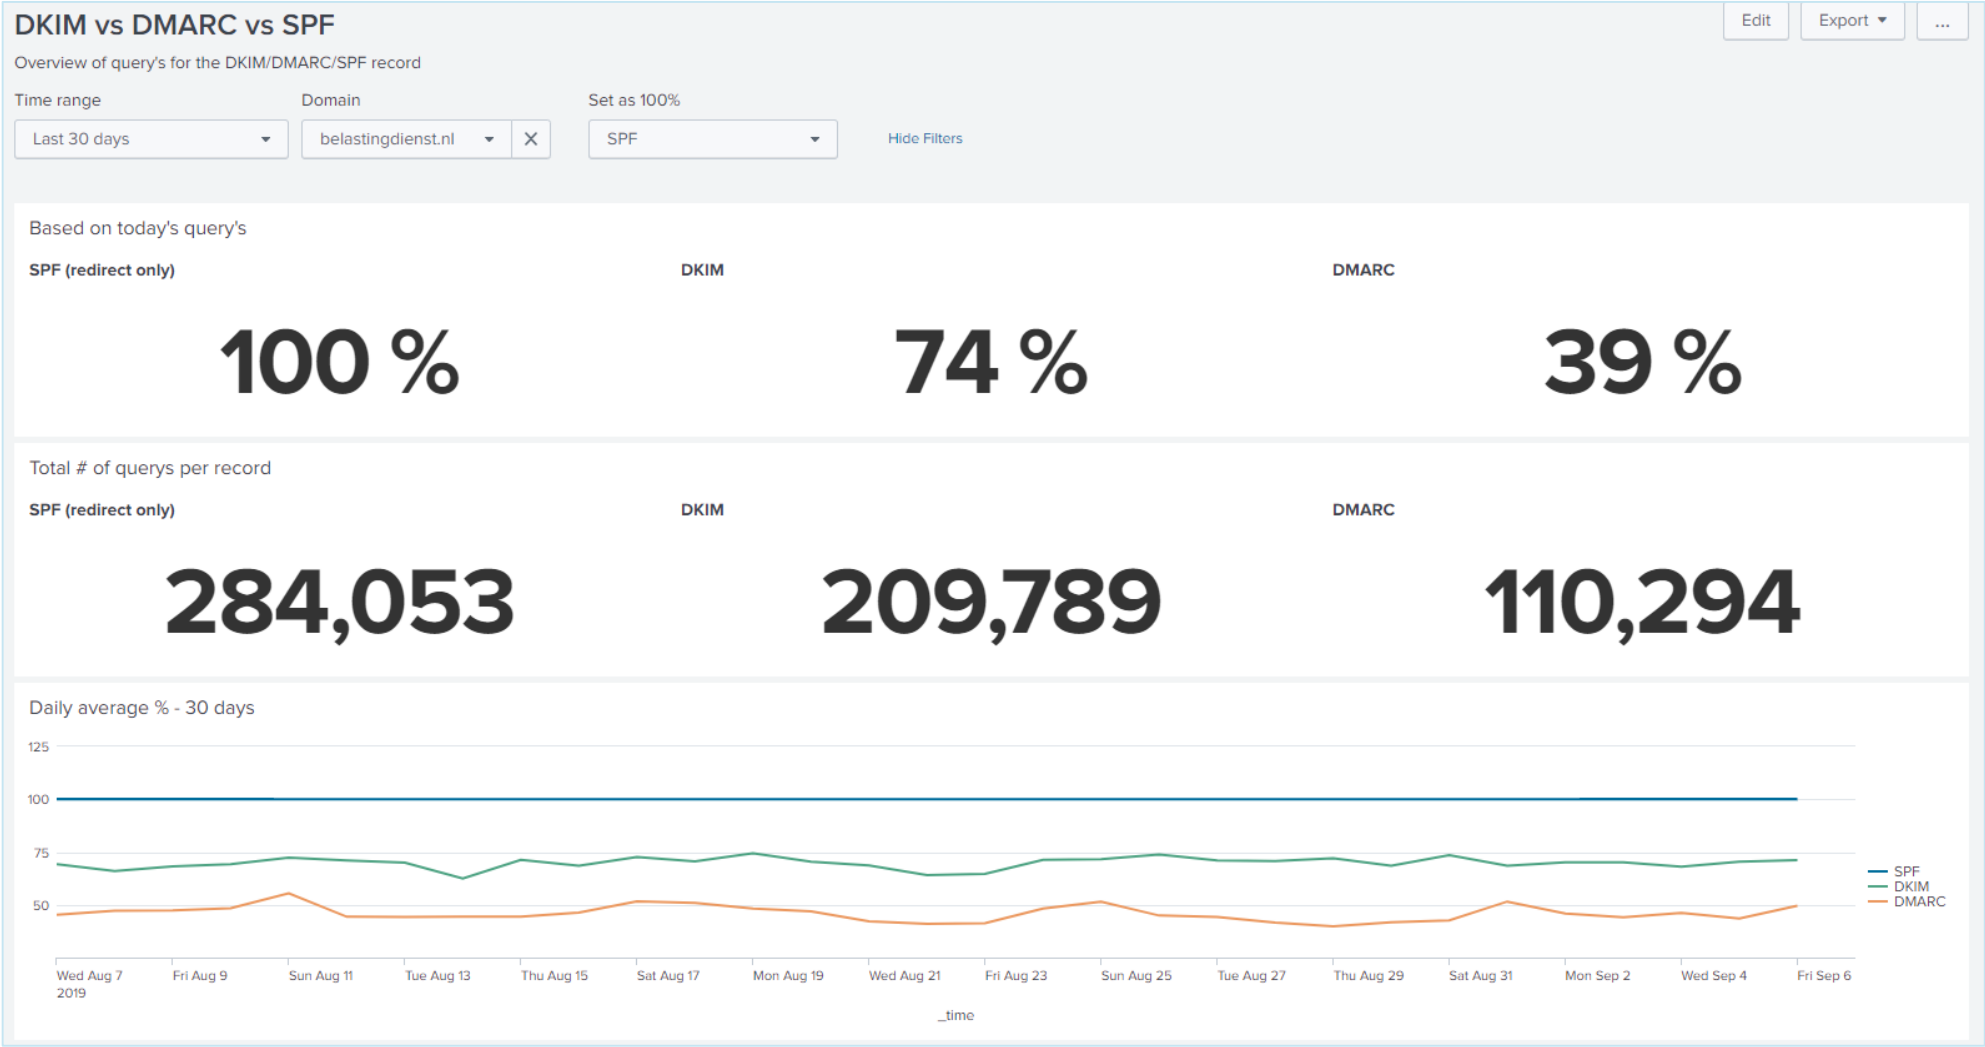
DKIM vs DMARC vs SPF

Overview of query's for the DKIM/DMARC/SPF record

Edit Export ▾ ...

Time range
Last 30 days

Domain
belastingdienst.nl ✕

Set as 100%
SPF

Hide Filters

Based on today's query's

SPF (redirect only)
100 %

DKIM
74 %

DMARC
39 %

Total # of querys per record

SPF (redirect only)
284,053

DKIM
209,789

DMARC
110,294

Daily average % - 30 days

125
100
75
50

Wed Aug 7 2019
Fri Aug 9
Sun Aug 11
Tue Aug 13
Thu Aug 15
Sat Aug 17
Mon Aug 19
Wed Aug 21
Fri Aug 23
Sun Aug 25
Tue Aug 27
Thu Aug 29
Sat Aug 31
Mon Sep 2
Wed Sep 4
Fri Sep 6

_time

SPF
DKIM
DMARC